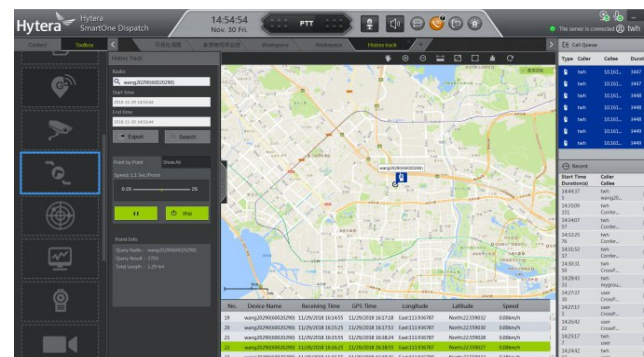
Hytera Hytera SmartOne Dispatch

14:54:54
Nov. 30 Fri.

PTT

The server is connected twh

Contact Toolbox

Workspace Workspace History track

History Track

Radio
wang2029(600202990)

Start time
2018-11-29 14:55:44

End time
2018-11-30 14:55:44

Export Search

Point by Point Show All

Speed 1:1 Sec/Point

0.25 25

Stop

Point Info
Query Radio: wang2029(600202990)
Query Result: 2392
Total Length: 1.29 km

Call Queue

| Type | Caller | Callee | Start |
|---|---|---|---|
| | twh | 10.161.. | 3447 |
| | twh | 10.161.. | 3447 |
| | twh | 10.161.. | 3448 |
| | twh | 10.161.. | 3448 |
| | twh | 10.161.. | 3448 |
| | twh | 10.161.. | 3449 |
| | twh | 10.161.. | 3449 |

Recent

| Start Time Duration(s) | Caller Callee |
|---|---|
| 14:44:37 5 | twh wang20... |
| 14:35:09 151 | twh Confer... |
| 14:34:07 57 | twh Confer... |
| 14:32:25 76 | twh Confer... |
| 14:31:52 17 | twh Confer... |
| 14:30:31 50 | twh CrossF... |
| 14:28:43 31 | twh mygrou... |
| 14:27:37 30 | user CrossF... |
| 14:27:17 1 | user CrossF... |
| 14:26:42 22 | user Confer... |
| 14:25:17 7 | twh twh |
| 14:24:42 | twh |

| No. | Device Name | Receiving Time | GPS Time | Longitude | Latitude | Speed |
|---|---|---|---|---|---|---|
| 19 | wang2029(600202990) | 11/29/2018 16:16:55 | 11/29/2018 16:17:18 | East:113.936787 | North:22.539032 | 0.00km/h |
| 20 | wang2029(600202990) | 11/29/2018 16:15:25 | 11/29/2018 16:17:53 | East:113.936787 | North:22.539030 | 0.00km/h |
| 21 | wang2029(600202990) | 11/29/2018 16:15:55 | 11/29/2018 16:18:24 | East:113.936787 | North:22.539028 | 0.00km/h |
| 22 | wang2029(600202990) | 11/29/2018 16:16:25 | 11/29/2018 16:18:55 | East:113.936787 | North:22.539027 | 0.00km/h |
| 23 | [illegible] | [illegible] | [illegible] | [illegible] | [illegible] | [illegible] |